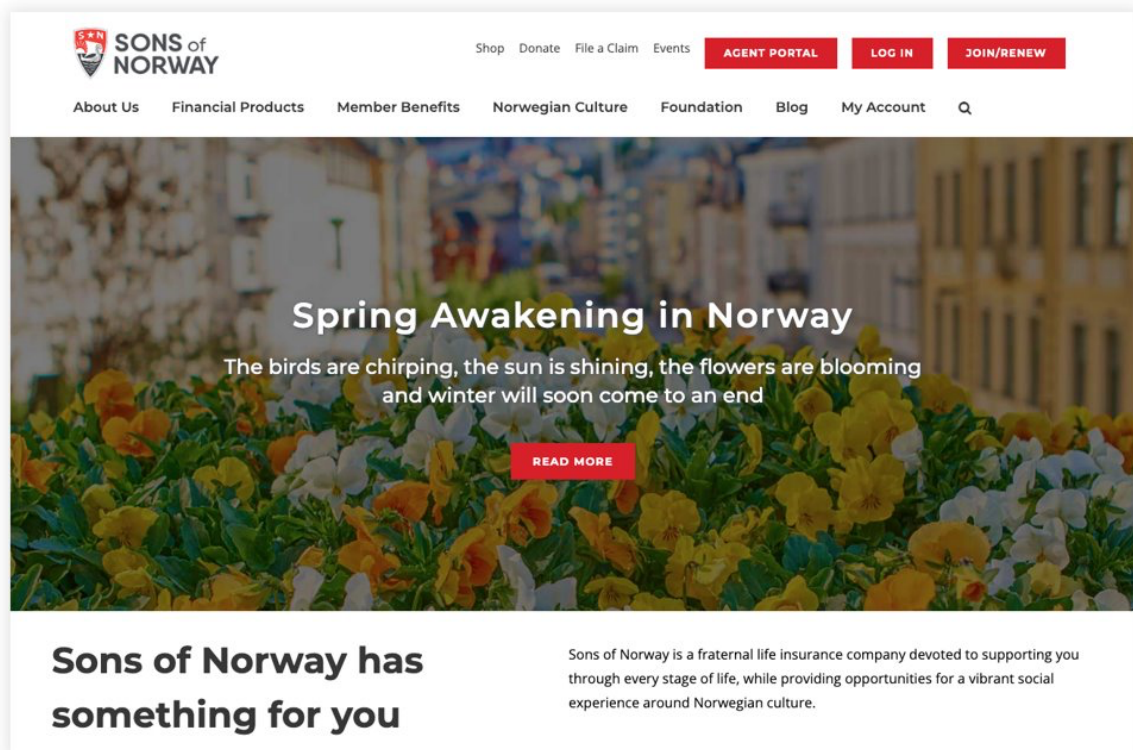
S★N SONS of NORWAY

Shop Donate File a Claim Events AGENT PORTAL LOG IN JOIN/RENEW

About Us Financial Products Member Benefits Norwegian Culture Foundation Blog My Account

Spring Awakening in Norway

The birds are chirping, the sun is shining, the flowers are blooming and winter will soon come to an end

READ MORE

Sons of Norway has something for you

Sons of Norway is a fraternal life insurance company devoted to supporting you through every stage of life, while providing opportunities for a vibrant social experience around Norwegian culture.